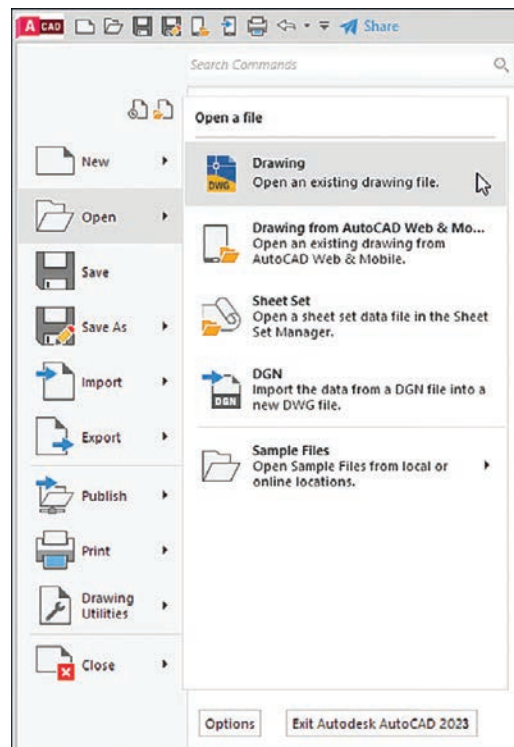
A CAD

Share

Search Commands

New

Open

Save

Save As

Import

Export

Publish

Print

Drawing Utilities

Close

Open a file

Drawing
Open an existing drawing file.

DWG

Drawing from AutoCAD Web & Mo...
Open an existing drawing from AutoCAD Web & Mobile.

Sheet Set
Open a sheet set data file in the Sheet Set Manager.

DGN
Import the data from a DGN file into a new DWG file.

DGN

Sample Files
Open Sample Files from local or online locations.

Options

Exit Autodesk AutoCAD 2023